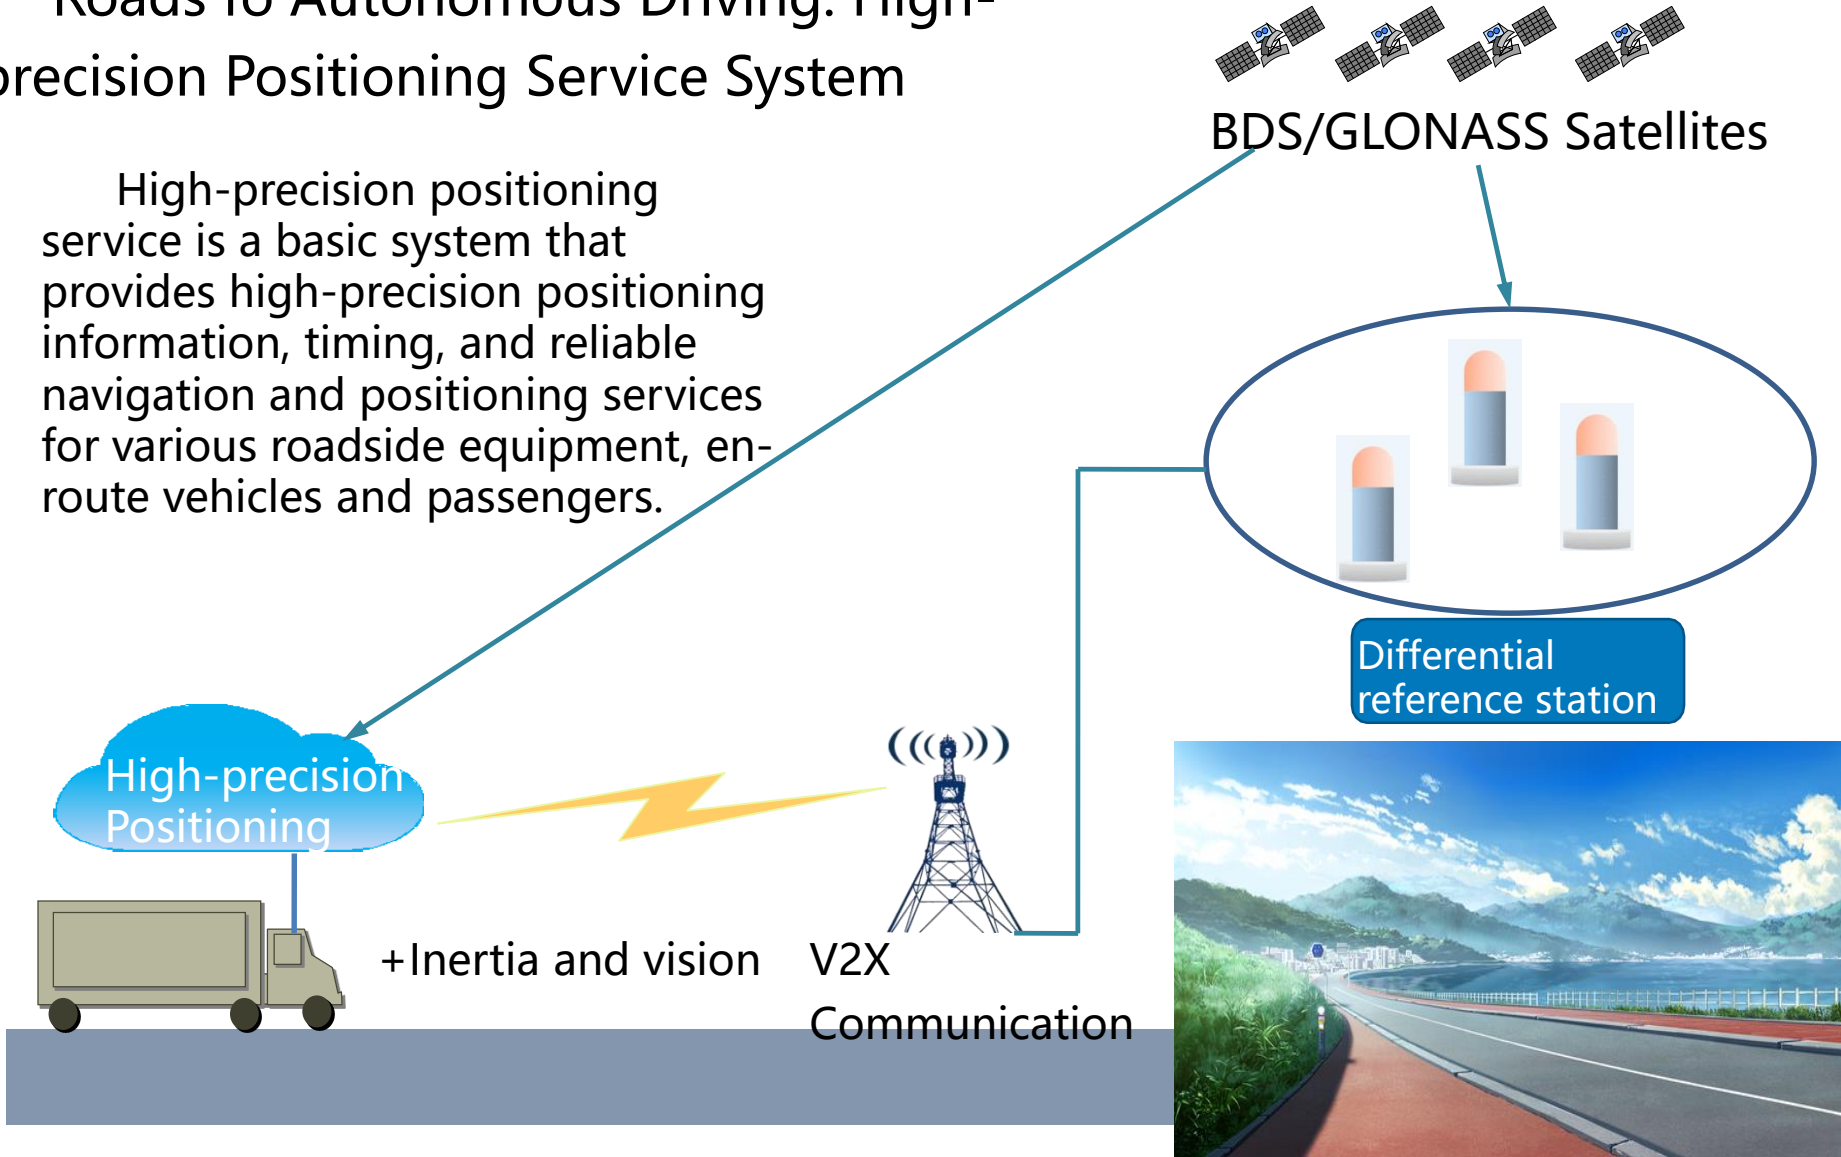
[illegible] Autonomous Driving: High-precision Positioning Service System

BDS/GLONASS Satellites

High-precision positioning service is a basic system that provides high-precision positioning information, timing, and reliable navigation and positioning services for various roadside equipment, en-route vehicles and passengers.

Differential reference station

High-precision Positioning

+Inertia and vision

V2X Communication